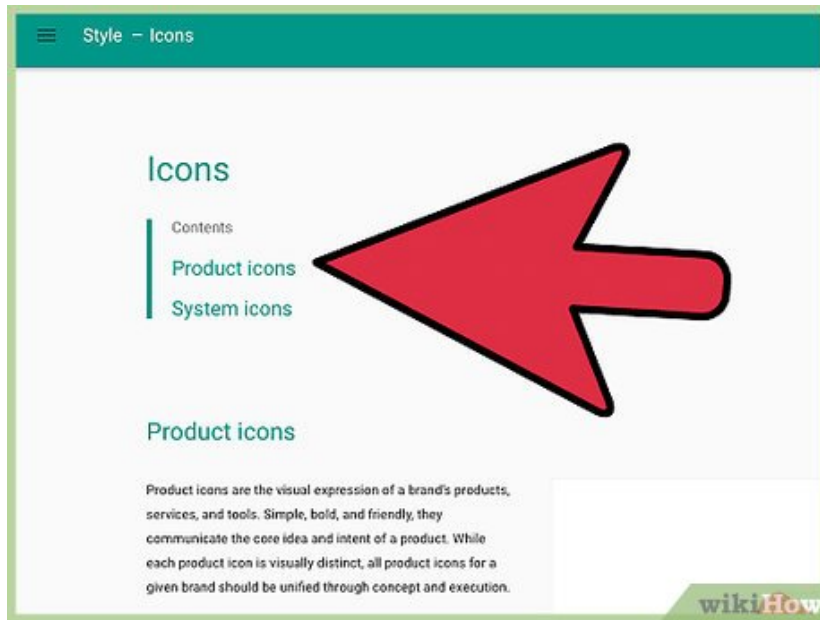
Style – Icons

Icons

Contents

Product icons

System icons

Product icons

Product icons are the visual expression of a brand's products, services, and tools. Simple, bold, and friendly, they communicate the core idea and intent of a product. While each product icon is visually distinct, all product icons for a given brand should be unified through concept and execution.

wikiHow